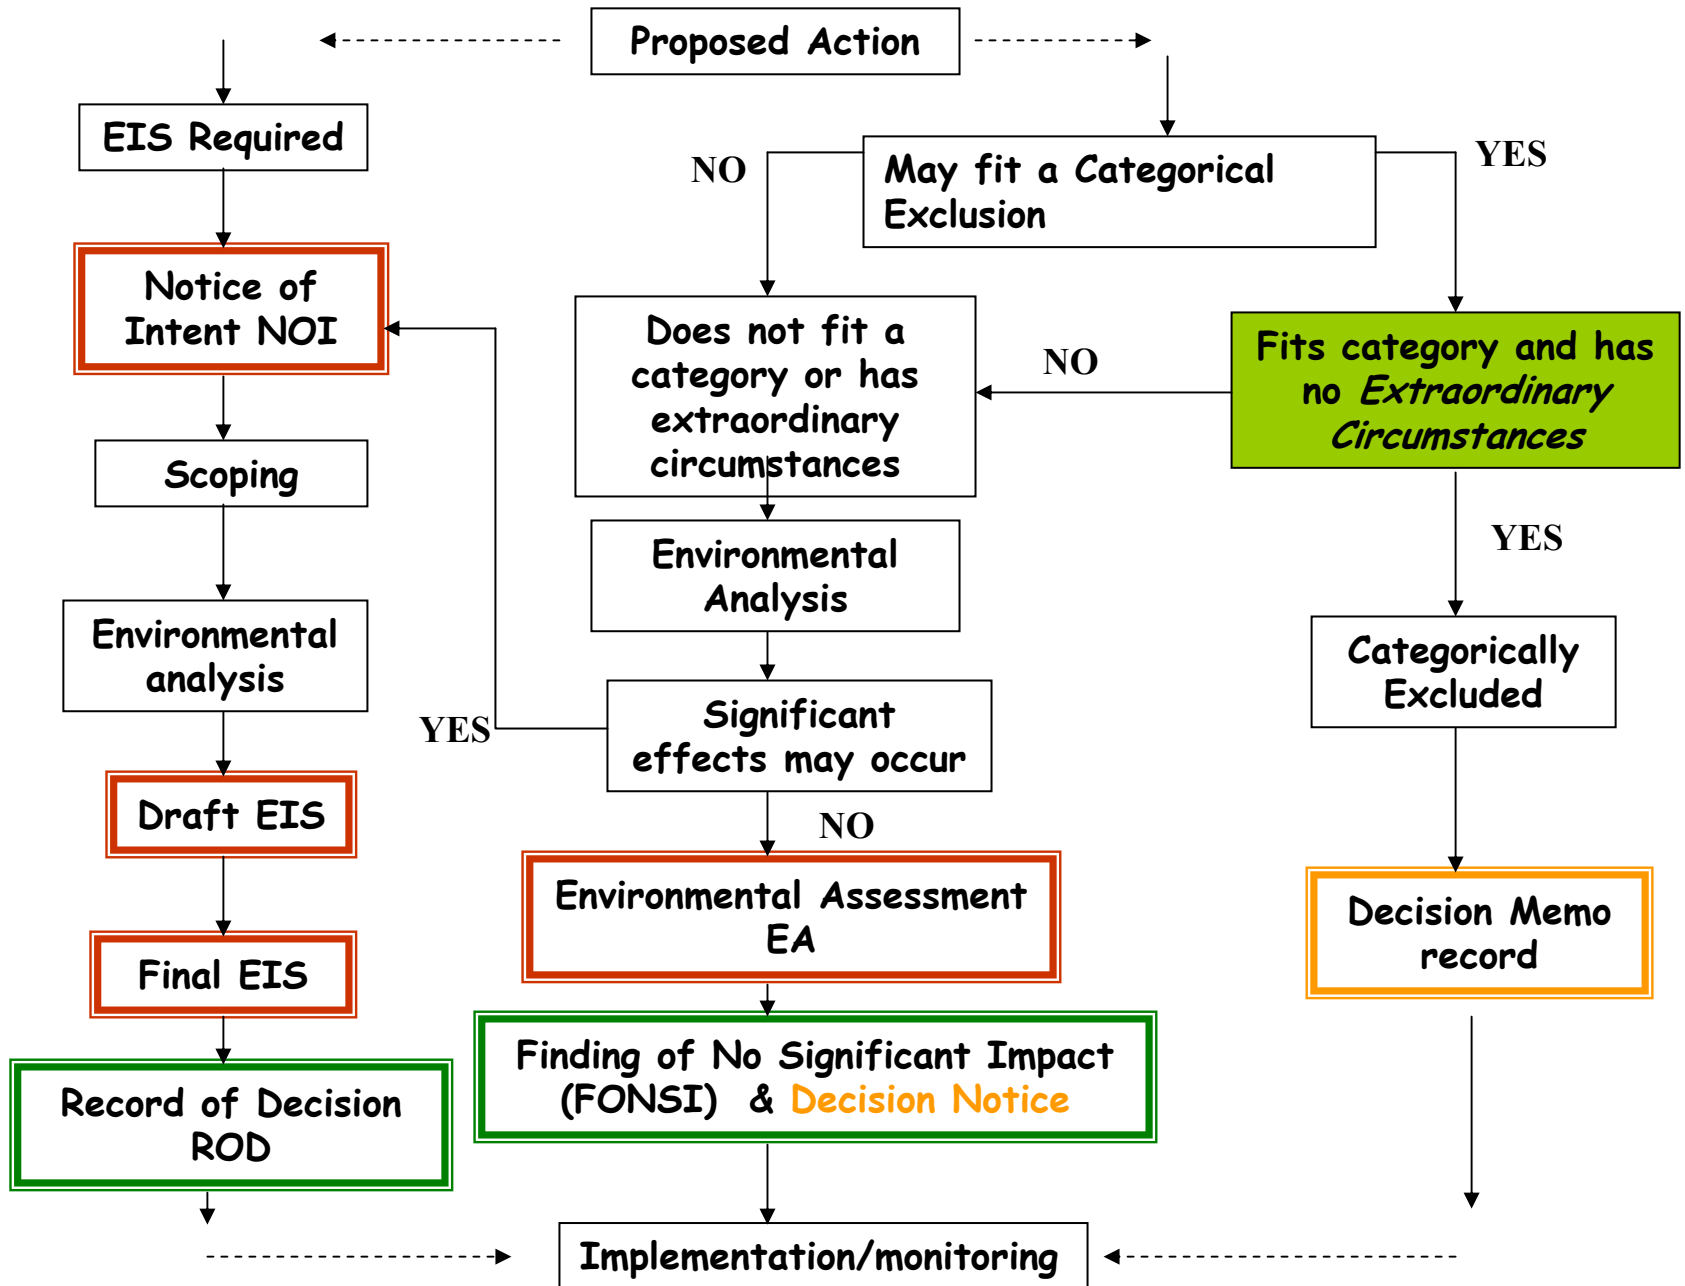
Proposed Action

EIS Required

Notice of Intent NOI

Scoping

Environmental analysis

Draft EIS

Final EIS

Record of Decision ROD

NO

May fit a Categorical Exclusion

YES

Does not fit a category or has extraordinary circumstances

NO

Fits category and has no *Extraordinary Circumstances*

Environmental Analysis

YES

YES

Significant effects may occur

Categorically Excluded

NO

Environmental Assessment EA

Decision Memo record

Finding of No Significant Impact (FONSI) & Decision Notice

Implementation/monitoring